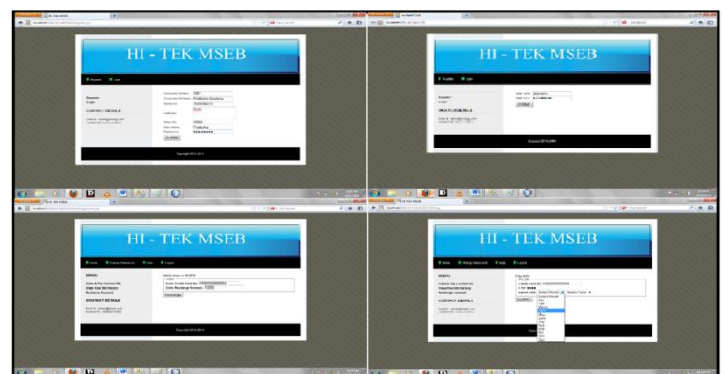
HI - TEK MSEB

Register
Login

CONTACT DETAILS

Consumer Number
Consumer Name Prathamesh
Mobile No
Address
Area Pin
User Name Prathamesh
Password ●●●●●●●●
SUBMIT

Copyright 2013-2014

HI - TEK MSEB

Register
Login

CONTACT DETAILS

User name
Password ●●●●●●●●
LOGIN

Copyright 2013-2014

HI - TEK MSEB

MENU

CONTACT DETAILS

Enter Your Recharge Amount : 1000
Recharge

Copyright 2013-2014

HI - TEK MSEB

MENU

CONTACT DETAILS

Pay Bill
SUBMIT

Copyright 2013-2014